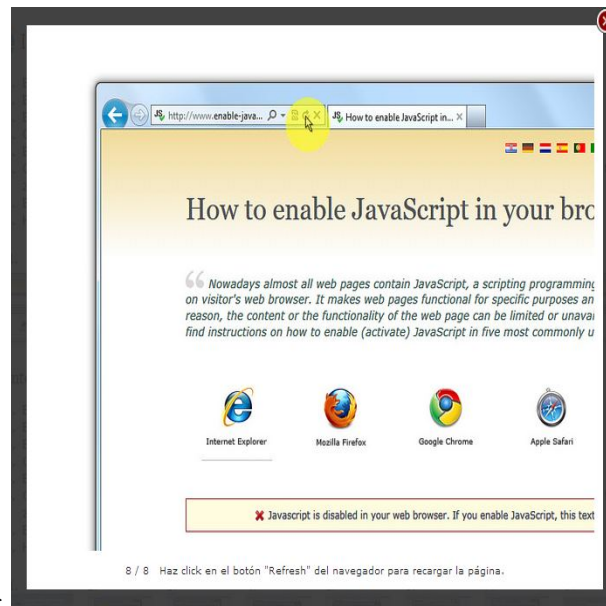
http://www.enable-java...

How to enable JavaScript in...

How to enable JavaScript in your bro

Nowadays almost all web pages contain JavaScript, a scripting programming on visitor's web browser. It makes web pages functional for specific purposes an reason, the content or the functionality of the web page can be limited or unava find instructions on how to enable (activate) JavaScript in five most commonly u

Internet Explorer

Mozilla Firefox

Google Chrome

Apple Safari

✖ Javascript is disabled in your web browser. If you enable JavaScript, this text

8 / 8 Haz click en el botón "Refresh" del navegador para recargar la página.